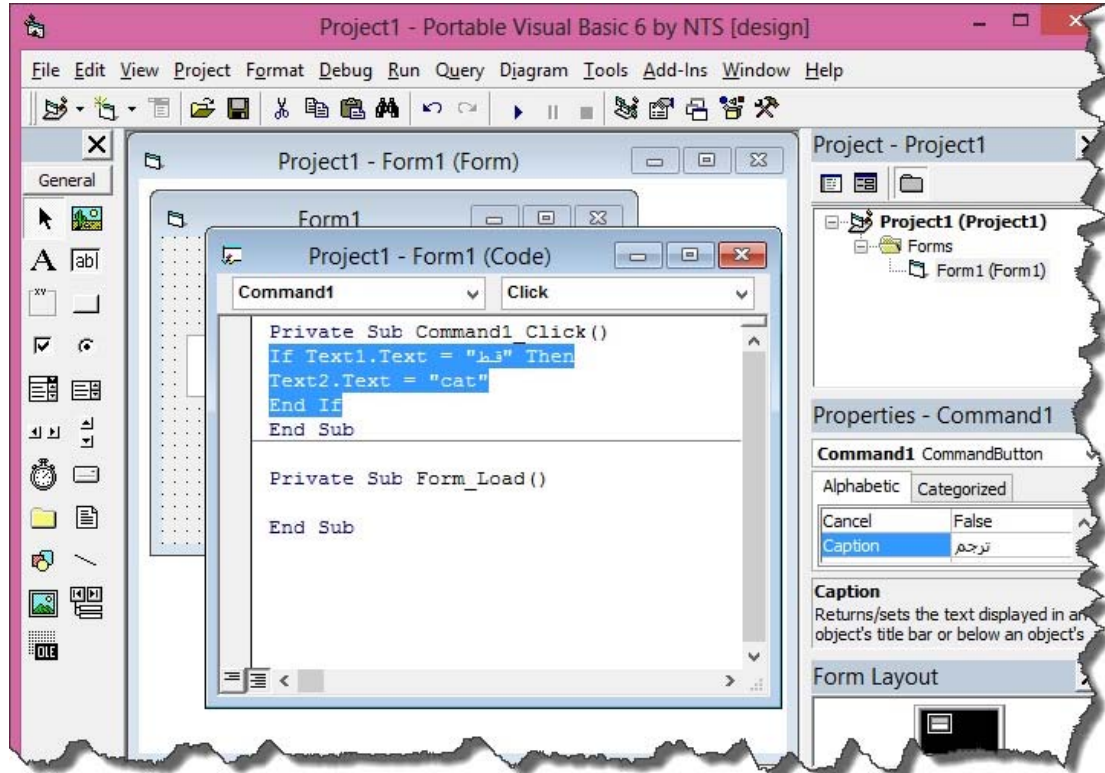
Project1 - Portable Visual Basic 6 by NTS [design]

File Edit View Project Format Debug Run Query Diagram Tools Add-Ins Window Help

General

Project1 - Form1 (Form)

Form1

Project1 - Form1 (Code)

Command1 Click

Private Sub Command1_Click()
If Text1.Text = "قطة" Then
Text2.Text = "cat"
End If
End Sub

Private Sub Form_Load()

End Sub

Project - Project1

Project1 (Project1)
Forms
Form1 (Form1)

Properties - Command1

Command1 CommandButton

Alphabetic Categorized

| Cancel | False |
|---|---|
| Caption | ترجم |

Caption
Returns/sets the text displayed in an object's title bar or below an object's

Form Layout